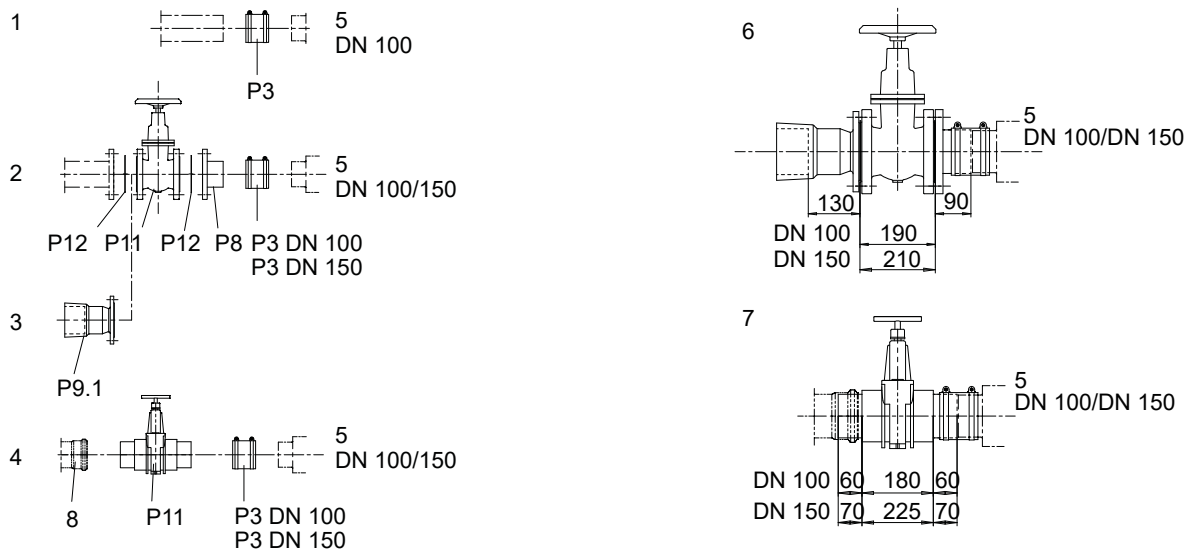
1

5
DN 100

P3

2

5
DN 100/150

P12 P11 P12 P8 P3 DN 100
P3 DN 150

3

P9.1

4

5
DN 100/150

8 P11 P3 DN 100
P3 DN 150

6

5
DN 100/DN 150

130 90
DN 100 190
DN 150 210

7

5
DN 100/DN 150

DN 100 60 180 60
DN 150 70 225 70